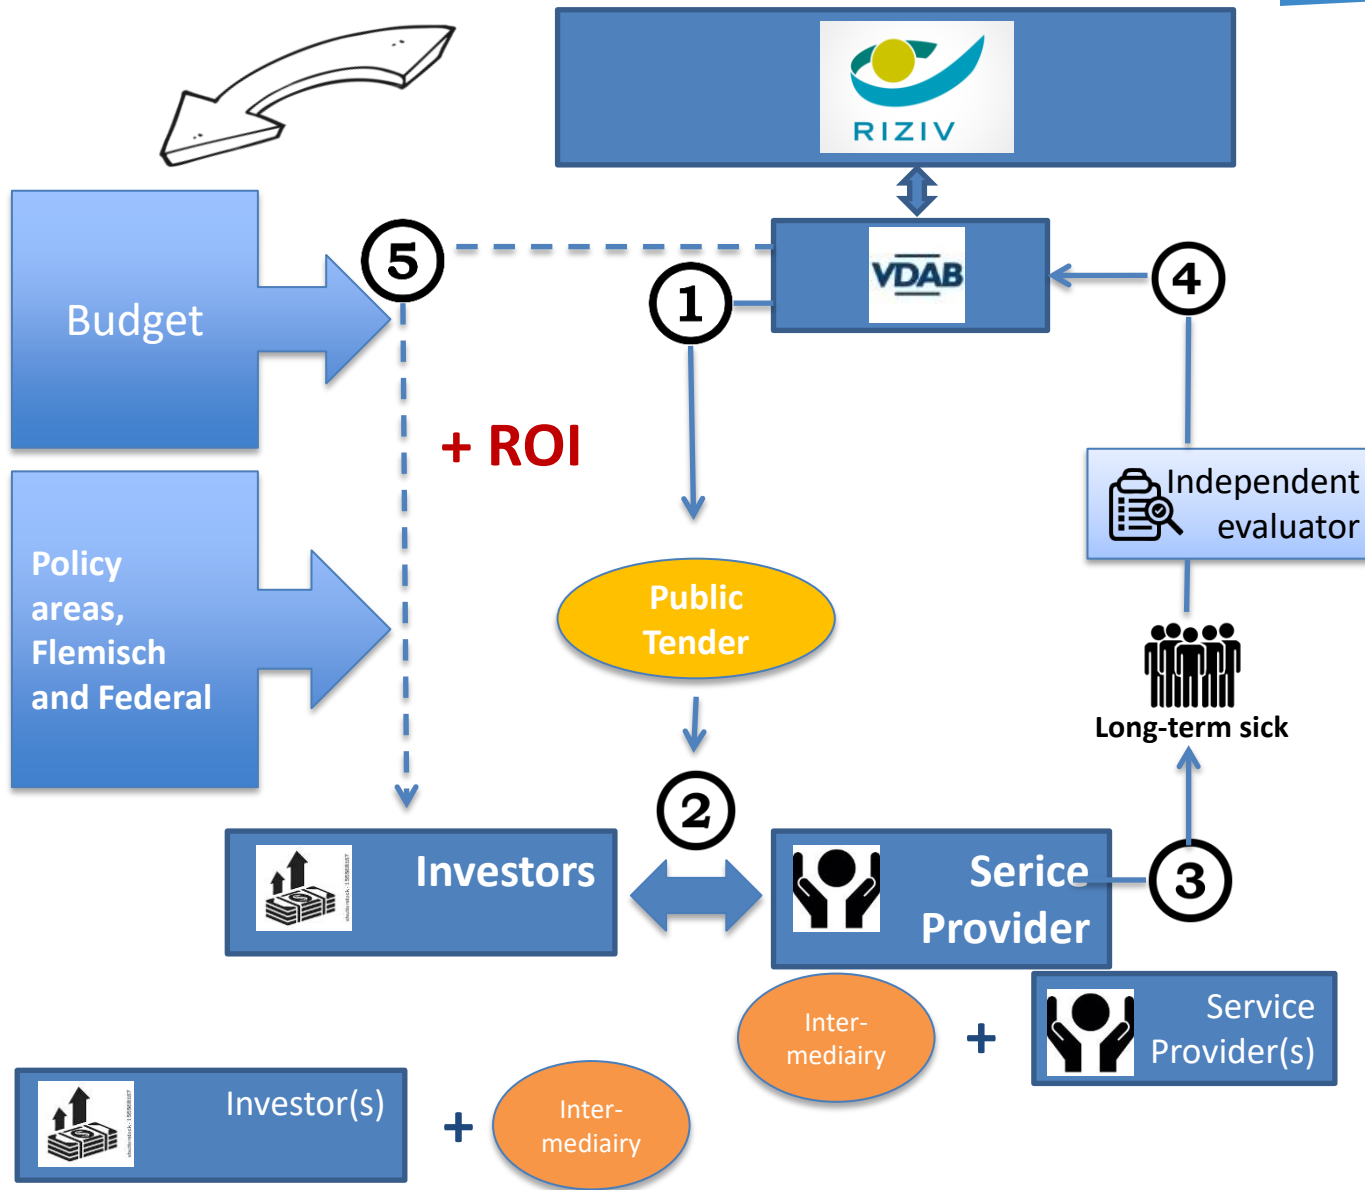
RIZIV

VDAB

Budget

5

1

4

+ ROI

Independent evaluator

Policy areas, Flemisch and Federal

Public Tender

Long-term sick

2

Investors

Serice Provider

3

Inter-mediairy

+

Service Provider(s)

Investor(s)

+

Inter-mediairy